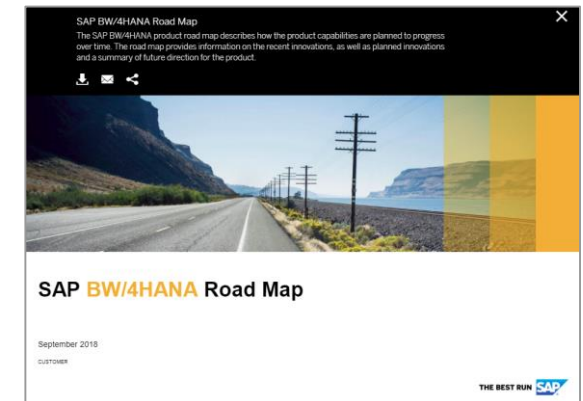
SAP BW/4HANA Road Map

The SAP BW/4HANA product road map describes how the product capabilities are planned to progress over time. The road map provides information on the recent innovations, as well as planned innovations and a summary of future direction for the product.

SAP BW/4HANA Road Map

September 2018

CUSTOMER

THE BEST RUN SAP